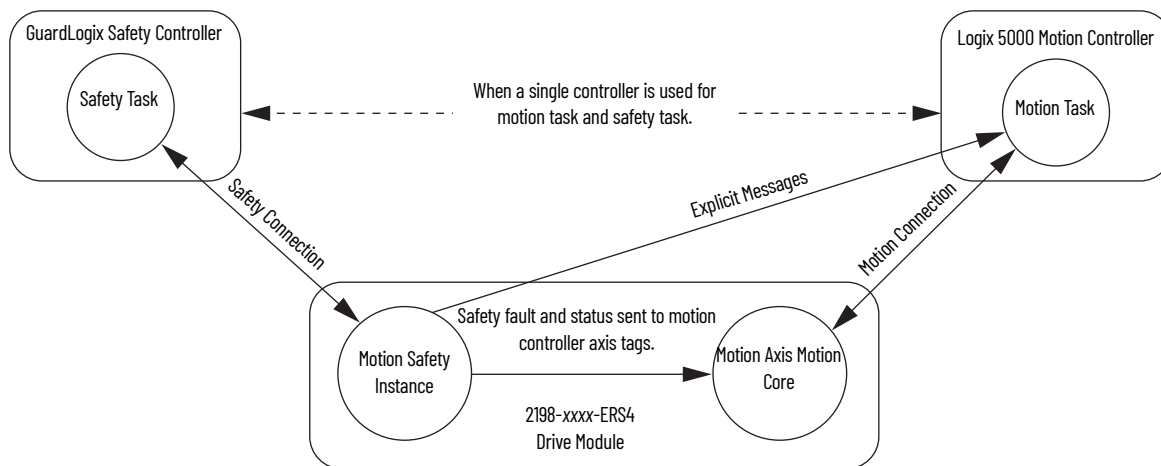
GuardLogix Safety Controller

Safety Task

When a single controller is used for motion task and safety task.

Logix 5000 Motion Controller

Motion Task

Safety Connection

Explicit Messages

Motion Connection

Safety fault and status sent to motion controller axis tags.

Motion Safety Instance

Motion Axis Motion Core

2198-xxxx-ERS4 Drive Module